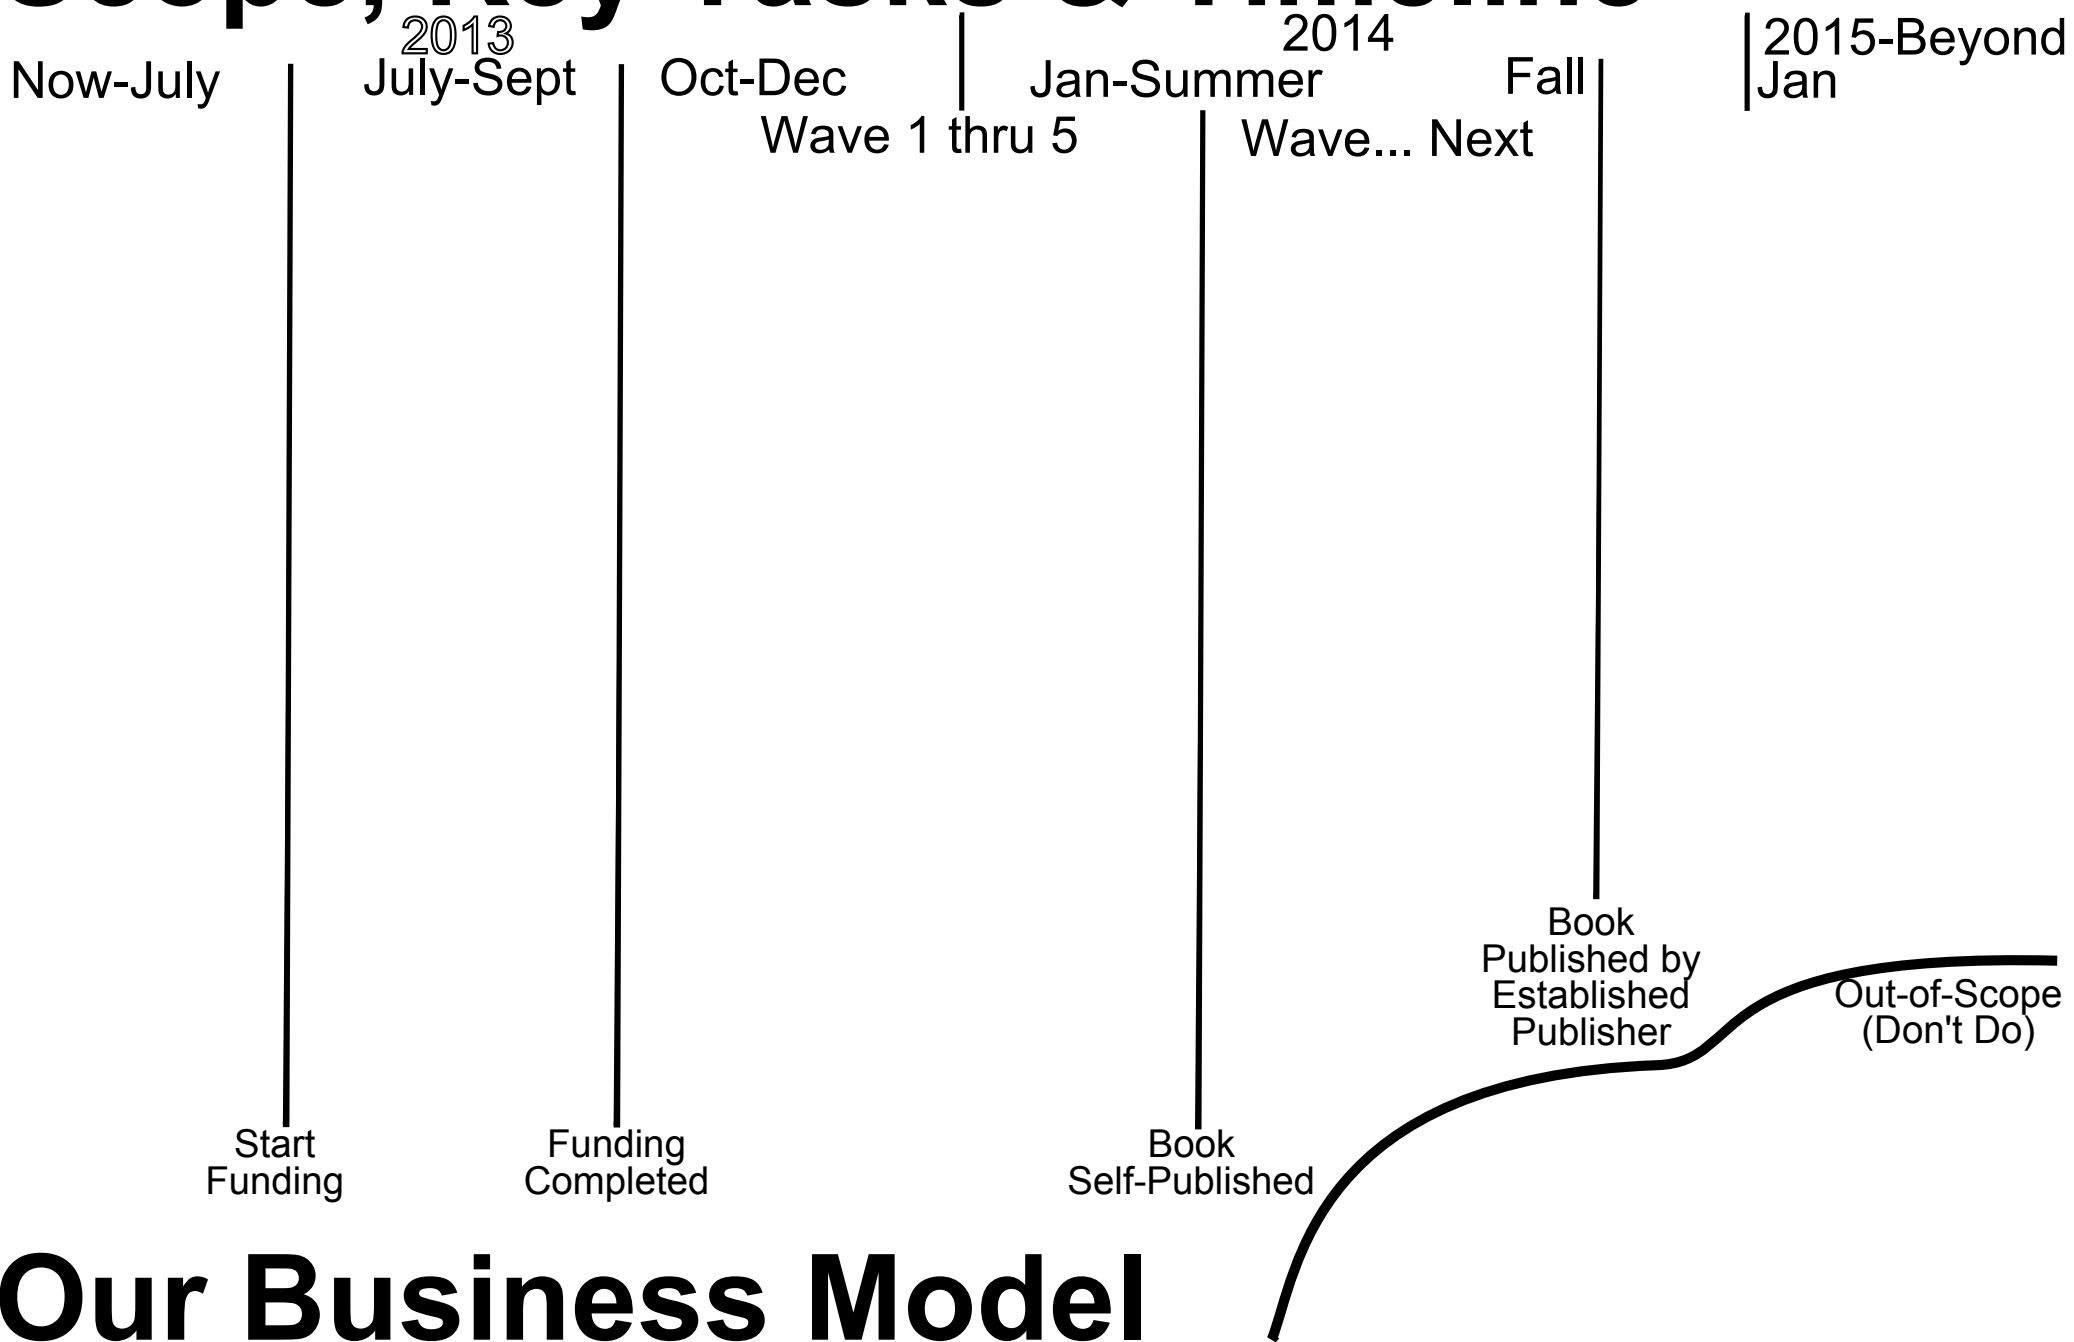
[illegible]

2013

Now-July

July-Sept

Oct-Dec

Wave 1 thru 5

2014

Jan-Summer

Wave... Next

Fall

2015-Beyond
Jan

Start Funding

Funding Completed

Book Self-Published

Book Published by Established Publisher

Out-of-Scope (Don't Do)

Our Business Model